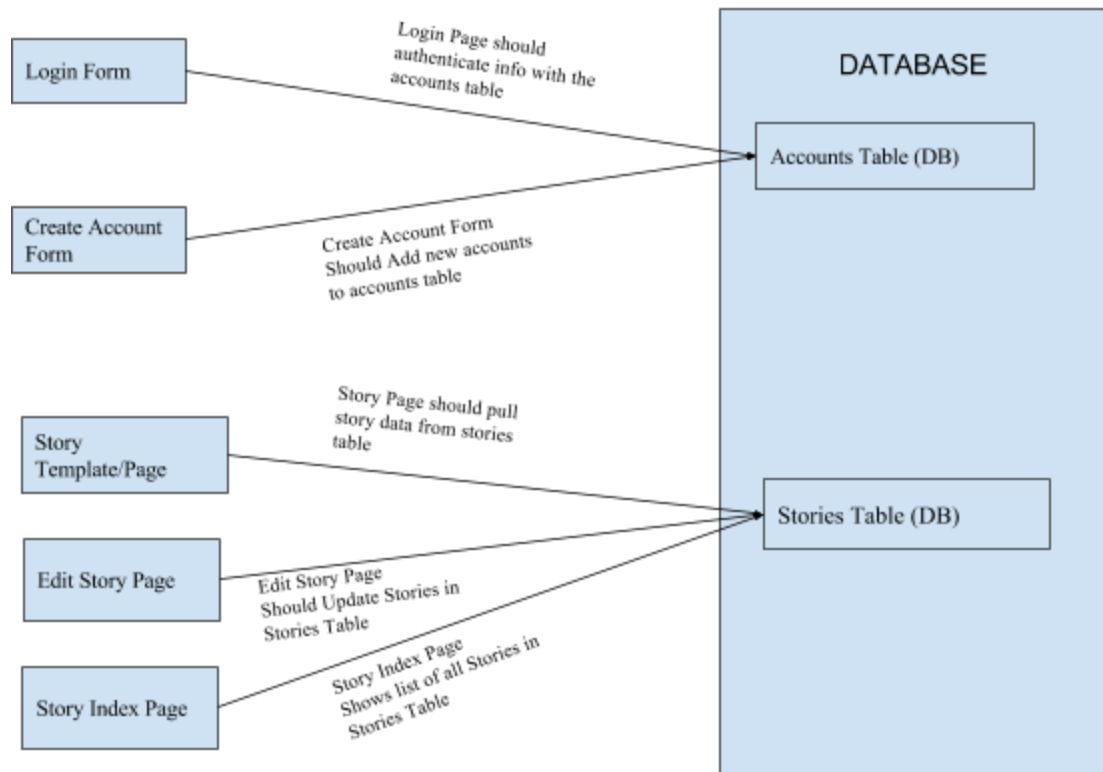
Login Form

Login Page should authenticate info with the accounts table

DATABASE

Accounts Table (DB)

Create Account Form

Create Account Form Should Add new accounts to accounts table

Story Template/Page

Story Page should pull story data from stories table

Stories Table (DB)

Edit Story Page

Edit Story Page Should Update Stories in Stories Table

Story Index Page

Story Index Page Shows list of all Stories in Stories Table